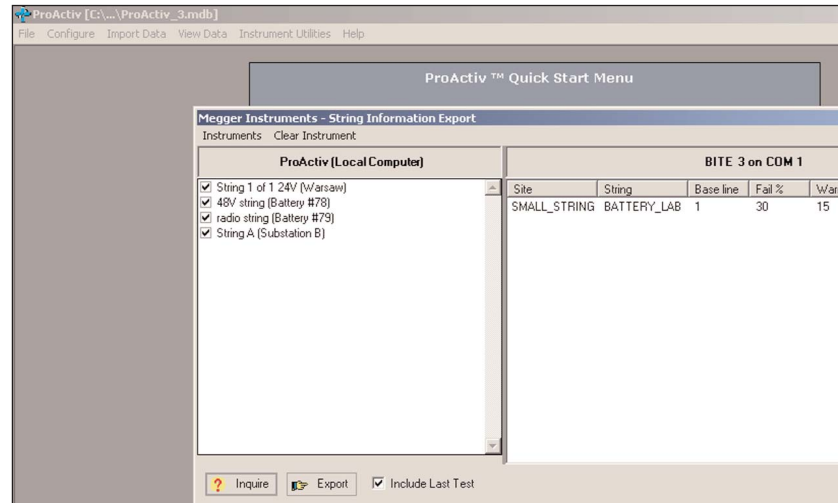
ProActiv [C:\...\ProActiv_3.mdb]

File Configure Import Data View Data Instrument Utilities Help

ProActiv ™ Quick Start Menu

Megger Instruments - String Information Export

Instruments Clear Instrument

ProActiv (Local Computer)

☑ String 1 of 1 24V (Warsaw)
☑ 48V string (Battery #78)
☑ radio string (Battery #79)
☑ String A (Substation B)

BITE 3 on COM 1

| Site | String | Base line | Fail % | War |
|---|---|---|---|---|
| SMALL_STRING | BATTERY_LAB | 1 | 30 | 15 |

Inquire

Export

☑ Include Last Test